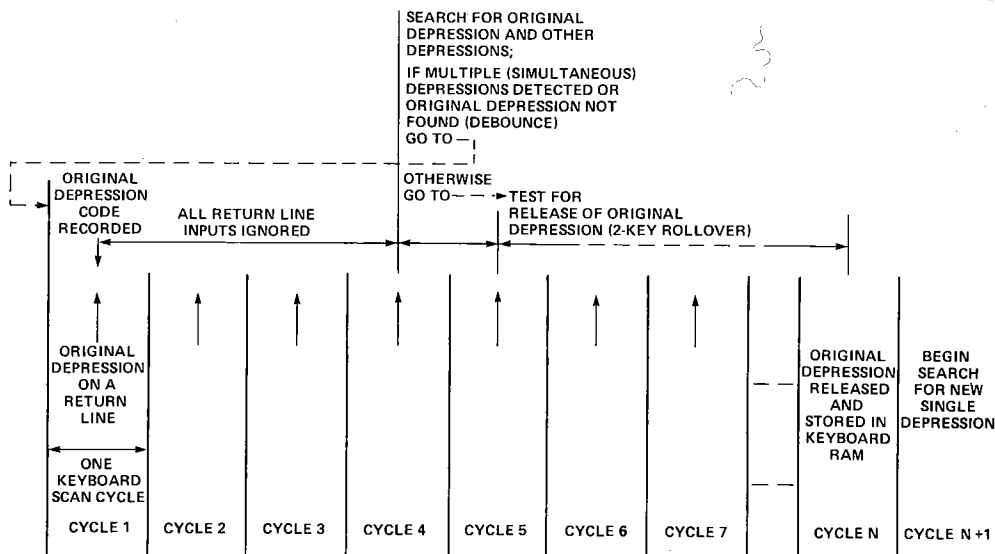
SEARCH FOR ORIGINAL DEPRESSION AND OTHER DEPRESSIONS;

IF MULTIPLE (SIMULTANEOUS) DEPRESSIONS DETECTED OR ORIGINAL DEPRESSION NOT FOUND (DEBOUNCE) GO TO —

OTHERWISE GO TO — — TEST FOR RELEASE OF ORIGINAL DEPRESSION (2-KEY ROLLOVER)

ORIGINAL DEPRESSION CODE RECORDED

ALL RETURN LINE INPUTS IGNORED

ORIGINAL DEPRESSION ON A RETURN LINE

ONE KEYBOARD SCAN CYCLE

ORIGINAL DEPRESSION RELEASED AND STORED IN KEYBOARD RAM

BEGIN SEARCH FOR NEW SINGLE DEPRESSION

CYCLE 1 CYCLE 2 CYCLE 3 CYCLE 4 CYCLE 5 CYCLE 6 CYCLE 7 CYCLE N CYCLE N +1